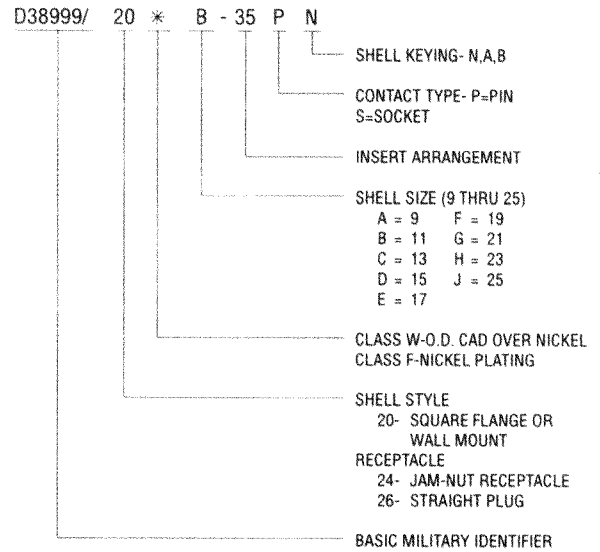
D38999/ 20 * B - 35 P N

SHELL KEYING- N,A,B

CONTACT TYPE- P=PIN
S=SOCKET

INSERT ARRANGEMENT

SHELL SIZE (9 THRU 25)
A = 9 F = 19
B = 11 G = 21
C = 13 H = 23
D = 15 J = 25
E = 17

CLASS W-O.D. CAD OVER NICKEL
CLASS F-NICKEL PLATING

SHELL STYLE
20- SQUARE FLANGE OR WALL MOUNT
RECEPTACLE
24- JAM-NUT RECEPTACLE
26- STRAIGHT PLUG

BASIC MILITARY IDENTIFIER